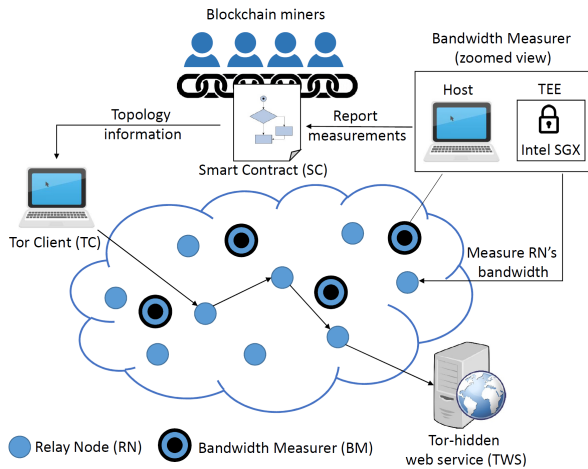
Blockchain miners

Bandwidth Measurer (zoomed view)

Host

TEE

Intel SGX

Topology information

Report measurements

Smart Contract (SC)

Tor Client (TC)

Measure RN's bandwidth

Tor-hidden web service (TWS)

Relay Node (RN)

Bandwidth Measurer (BM)